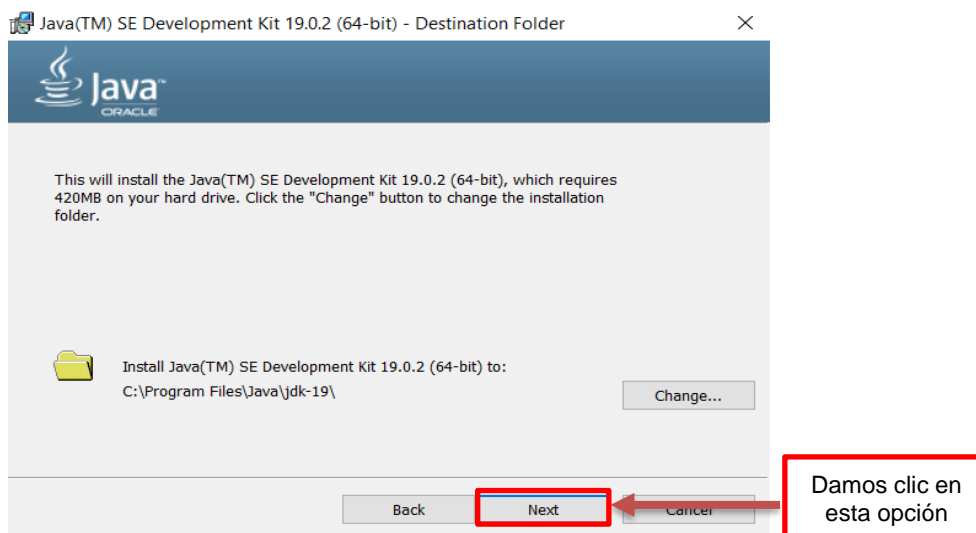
Java(TM) SE Development Kit 19.0.2 (64-bit) - Destination Folder

Java
ORACLE

This will install the Java(TM) SE Development Kit 19.0.2 (64-bit), which requires 420MB on your hard drive. Click the "Change" button to change the installation folder.

Install Java(TM) SE Development Kit 19.0.2 (64-bit) to:
C:\Program Files\Java\jdk-19\

Change...

Back

Next

Cancel

Damos clic en esta opción